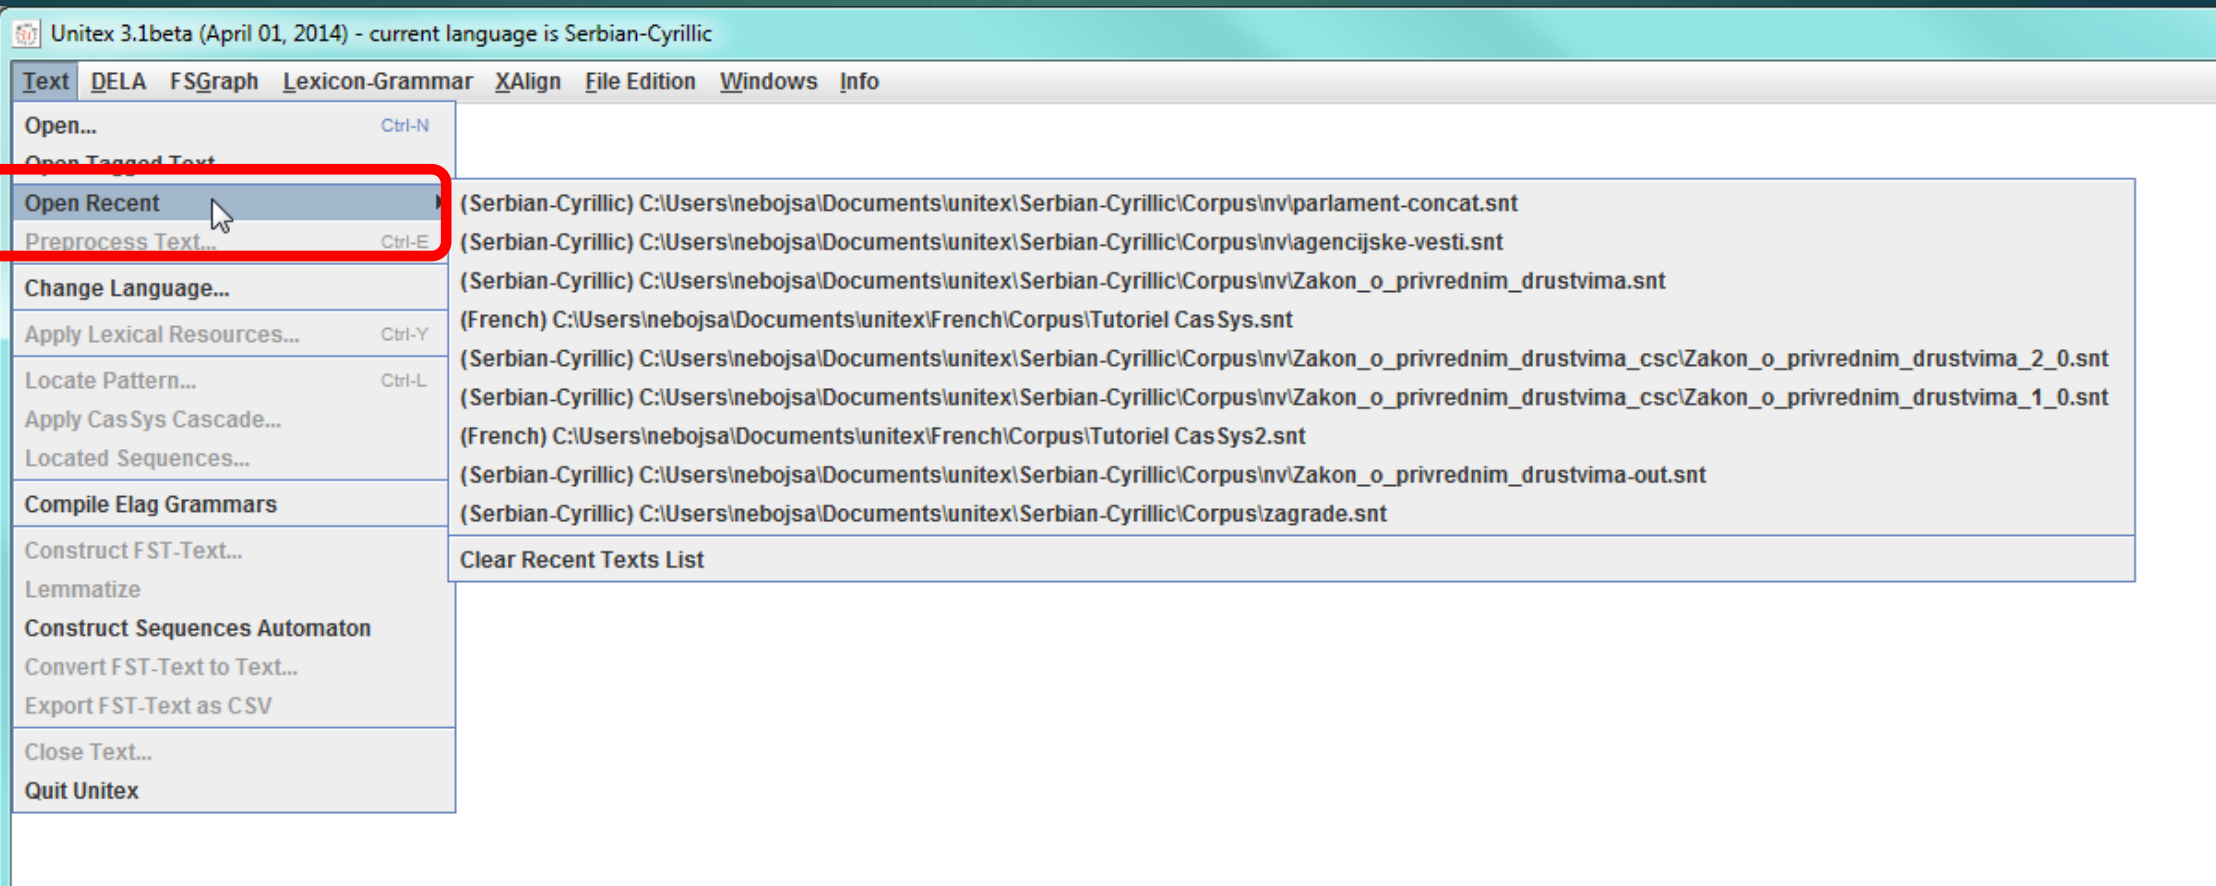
Unitex 3.1beta (April 01, 2014) - current language is Serbian-Cyrillic

Text DELA FSGraph Lexicon-Grammar XAlign File Edition Windows Info

Open... Ctrl-N
Open Tagged Text...
Open Recent
Preprocess Text... Ctrl-E
Change Language...
Apply Lexical Resources... Ctrl-Y
Locate Pattern... Ctrl-L
Apply CasSys Cascade...
Located Sequences...
Compile Elag Grammars
Construct FST-Text...
Lemmatize
Construct Sequences Automaton
Convert FST-Text to Text...
Export FST-Text as CSV
Close Text...
Quit Unitex

(Serbian-Cyrillic) C:\Users\nebojsa\Documents\unitex\Serbian-Cyrillic\Corpus\nv\parlament-concat.snt
(Serbian-Cyrillic) C:\Users\nebojsa\Documents\unitex\Serbian-Cyrillic\Corpus\nv\agencijske-vesti.snt
(Serbian-Cyrillic) C:\Users\nebojsa\Documents\unitex\Serbian-Cyrillic\Corpus\nv\Zakon_o_privrednim_drustvima.snt
(French) C:\Users\nebojsa\Documents\unitex\French\Corpus\Tutoriel CasSys.snt
(Serbian-Cyrillic) C:\Users\nebojsa\Documents\unitex\Serbian-Cyrillic\Corpus\nv\Zakon_o_privrednim_drustvima_csc\Zakon_o_privrednim_drustvima_2_0.snt
(Serbian-Cyrillic) C:\Users\nebojsa\Documents\unitex\Serbian-Cyrillic\Corpus\nv\Zakon_o_privrednim_drustvima_csc\Zakon_o_privrednim_drustvima_1_0.snt
(French) C:\Users\nebojsa\Documents\unitex\French\Corpus\Tutoriel CasSys2.snt
(Serbian-Cyrillic) C:\Users\nebojsa\Documents\unitex\Serbian-Cyrillic\Corpus\nv\Zakon_o_privrednim_drustvima-out.snt
(Serbian-Cyrillic) C:\Users\nebojsa\Documents\unitex\Serbian-Cyrillic\Corpus\zagrade.snt
Clear Recent Texts List